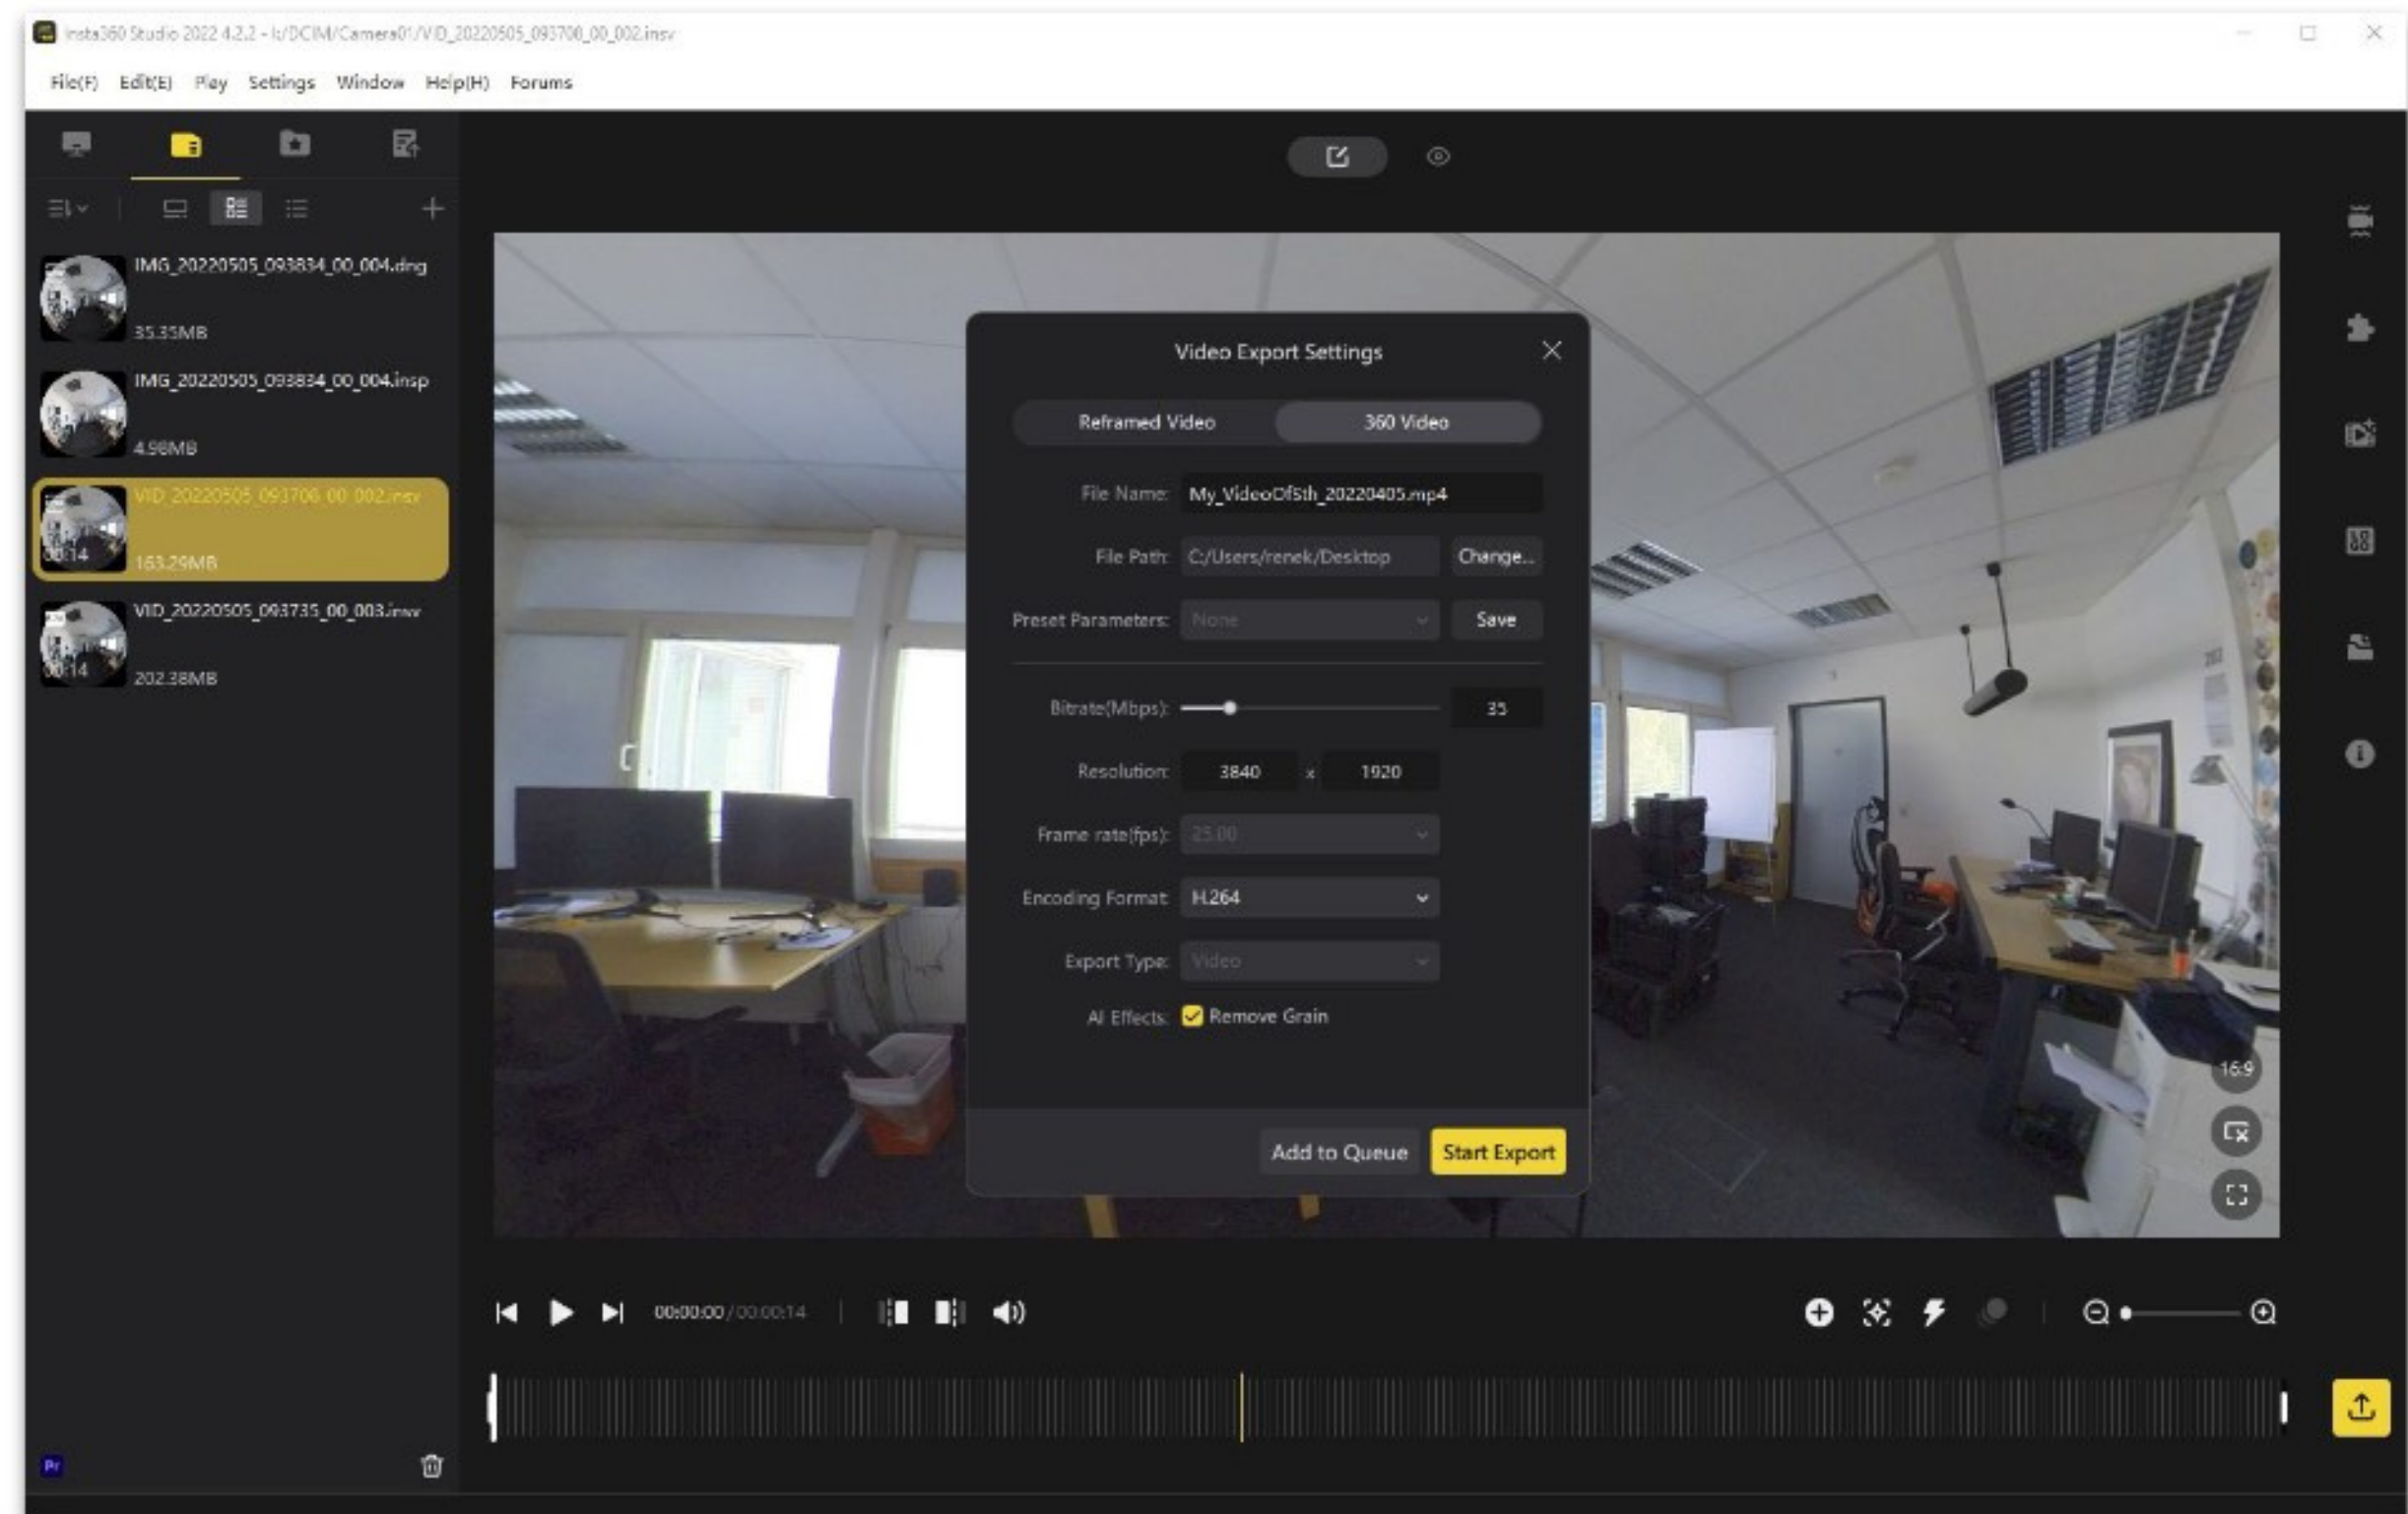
Insta360 Studio 2022 4.2.2 - I:/DCIM/Camera01/VID_20220505_093706_00_002.insv

File(F) Edit(E) Play Settings Window Help(H) Forums

IMG_20220505_093834_00_004.dng
35.35MB

IMG_20220505_093834_00_004.insp
4.98MB

VID_20220505_093706_00_002.insv
00:14
163.29MB

VID_20220505_093735_00_003.insv
00:14
202.38MB

Video Export Settings

Reframed Video | 360 Video

File Name: My_VideoOf5th_20220405.mp4

File Path: C:/Users/renek/Desktop Change...

Preset Parameters: None Save

Bitrate(Mbps): 35

Resolution: 3840 x 1920

Frame rate(fps): 25.00

Encoding Format: H.264

Export Type: Video

AI Effects: Remove Grain

Add to Queue Start Export

16:9

00:00:00 / 00:00:14

Pr